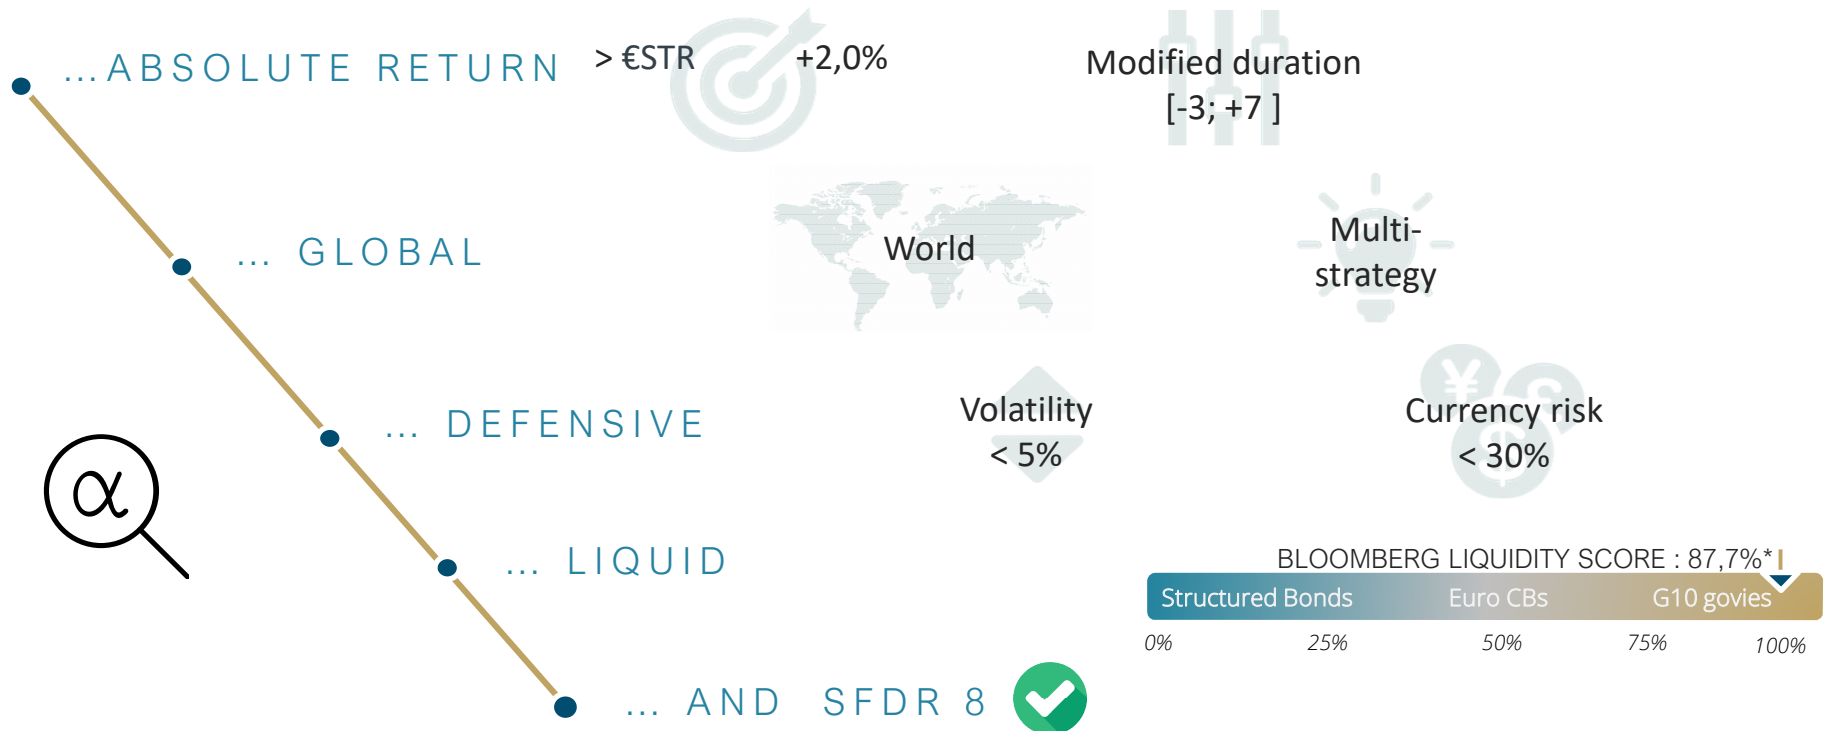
...ABSOLUTE RETURN

> €STR +2,0%

Modified duration
[-3; +7 ]

... GLOBAL

World

Multi-strategy

... DEFENSIVE

Volatility
< 5%

Currency risk
< 30%

$\alpha$

... LIQUID

BLOOMBERG LIQUIDITY SCORE : 87,7%*

Structured Bonds Euro CBs G10 govies

0% 25% 50% 75% 100%

... AND SFDR 8